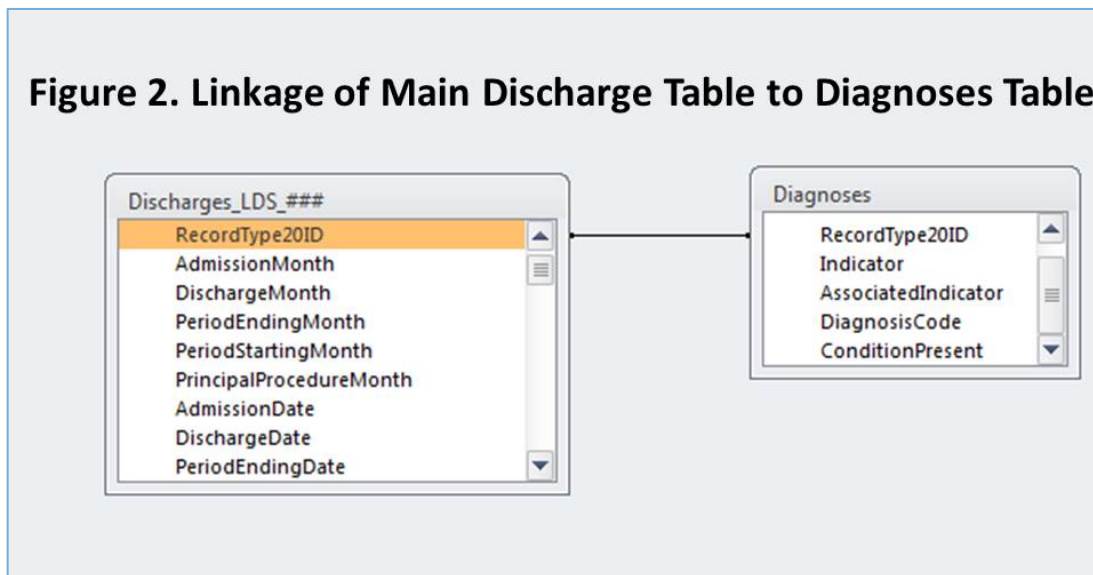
Figure 2. Linkage of Main Discharge Table to Diagnoses Table

Discharges_LDS_###
RecordType20ID
AdmissionMonth
DischargeMonth
PeriodEndingMonth
PeriodStartingMonth
PrincipalProcedureMonth
AdmissionDate
DischargeDate
PeriodEndingDate

Diagnoses
RecordType20ID
Indicator
AssociatedIndicator
DiagnosisCode
ConditionPresent